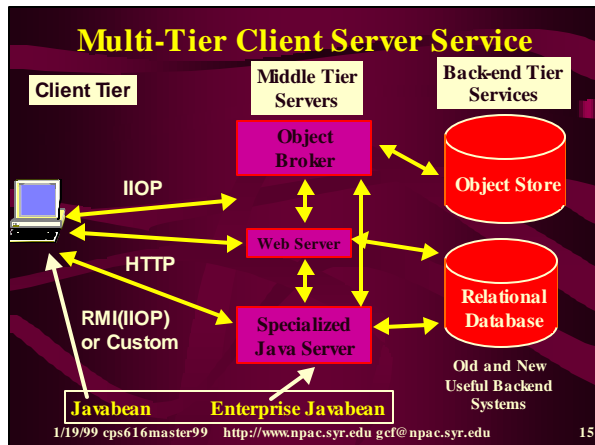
Multi-Tier Client Server Service

Client Tier

Middle Tier Servers

Back-end Tier Services

Object Broker

Object Store

IIOP

Web Server

HTTP

Relational Database

RMI(IIOP) or Custom

Specialized Java Server

Old and New Useful Backend Systems

Javabean

Enterprise Javabean

1/19/99 cps616master99 http://www.npac.syr.edu gcf@npac.syr.edu

15